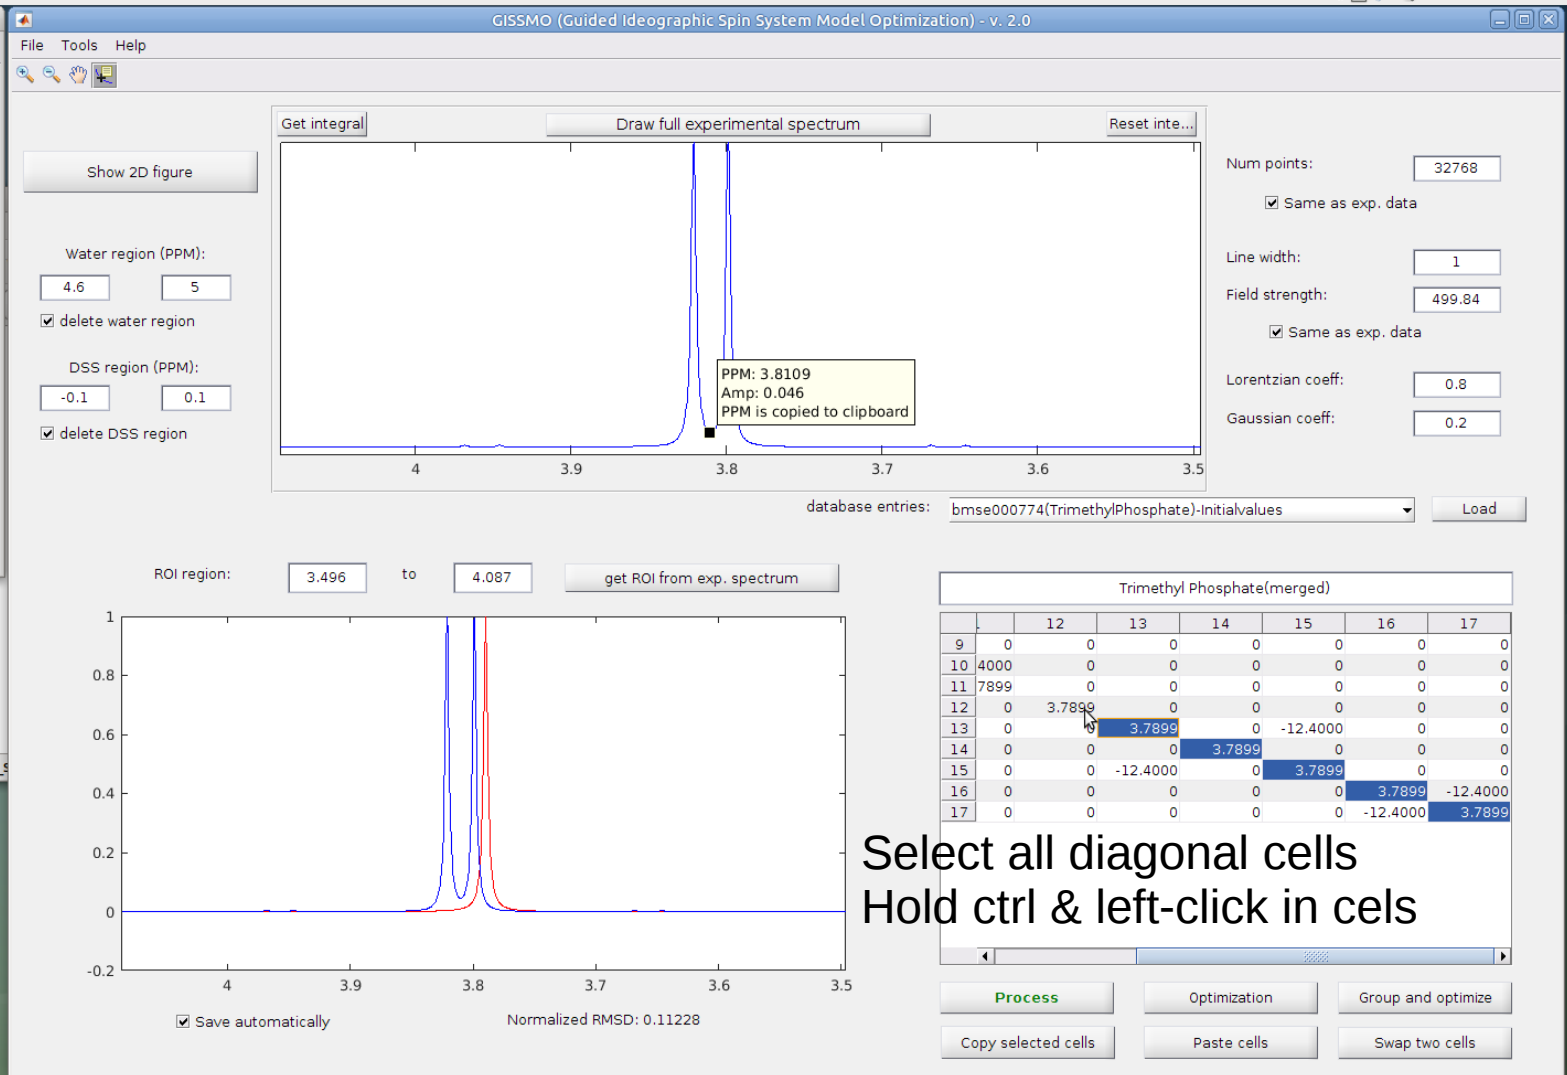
GISSMO (Guided Ideographic Spin System Model Optimization) - v. 2.0

File Tools Help

Show 2D figure

Water region (PPM):
4.6 5
☑ delete water region

DSS region (PPM):
-0.1 0.1
☑ delete DSS region

Get integral | Draw full experimental spectrum | Reset inte...

PPM: 3.8109
Amp: 0.046
PPM is copied to clipboard

4 3.9 3.8 3.7 3.6 3.5

Num points: 32768
☑ Same as exp. data

Line width: 1
Field strength: 499.84
☑ Same as exp. data

Lorentzian coeff: 0.8
Gaussian coeff: 0.2

database entries: bmse000774(TrimethylPhosphate)-Initialvalues | Load

ROI region: 3.496 to 4.087 | get ROI from exp. spectrum

1
0.8
0.6
0.4
0.2
0
-0.2
4 3.9 3.8 3.7 3.6 3.5

☑ Save automatically
Normalized RMSD: 0.11228

Trimethyl Phosphate(merged)

| | . | 12 | 13 | 14 | 15 | 16 | 17 |
|---|---|---|---|---|---|---|---|
| 9 | 0 | 0 | 0 | 0 | 0 | 0 | 0 |
| 10 | 4000 | 0 | 0 | 0 | 0 | 0 | 0 |
| 11 | 7899 | 0 | 0 | 0 | 0 | 0 | 0 |
| 12 | 0 | 3.7899 | 0 | 0 | 0 | 0 | 0 |
| 13 | 0 | 0 | 3.7899 | 0 | -12.4000 | 0 | 0 |
| 14 | 0 | 0 | 0 | 3.7899 | 0 | 0 | 0 |
| 15 | 0 | 0 | -12.4000 | 0 | 3.7899 | 0 | 0 |
| 16 | 0 | 0 | 0 | 0 | 0 | 3.7899 | -12.4000 |
| 17 | 0 | 0 | 0 | 0 | 0 | -12.4000 | 3.7899 |

Select all diagonal cells
Hold ctrl & left-click in cels

Process | Optimization | Group and optimize
Copy selected cells | Paste cells | Swap two cells